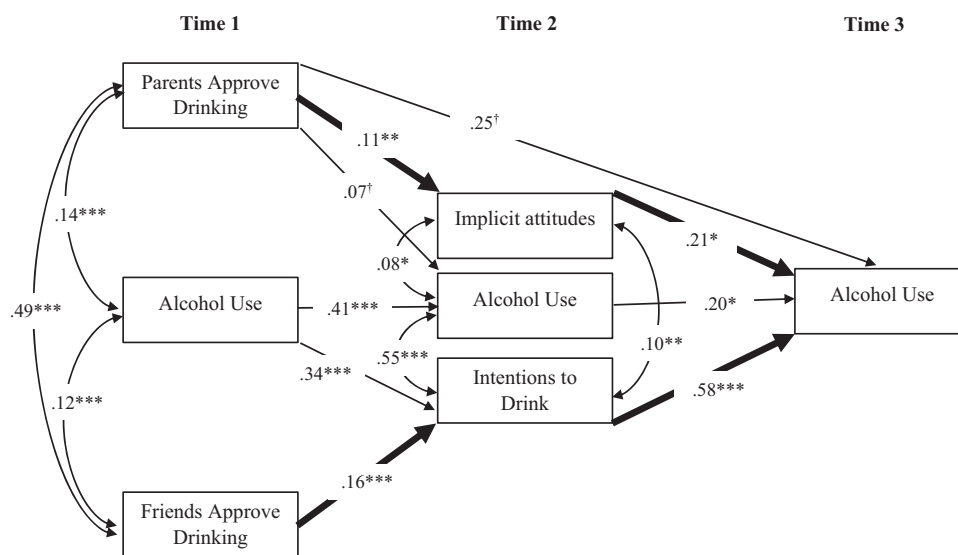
Time 1

Time 2

Time 3

Parents Approve Drinking

.25$^{\dagger}$

.11**

.07$^{\dagger}$

.14***

Implicit attitudes

.21*

.08*

Alcohol Use

.41***

Alcohol Use

.20*

Alcohol Use

.49***

.55***

.10**

.34***

Intentions to Drink

.12***

.58***

.16***

Friends Approve Drinking